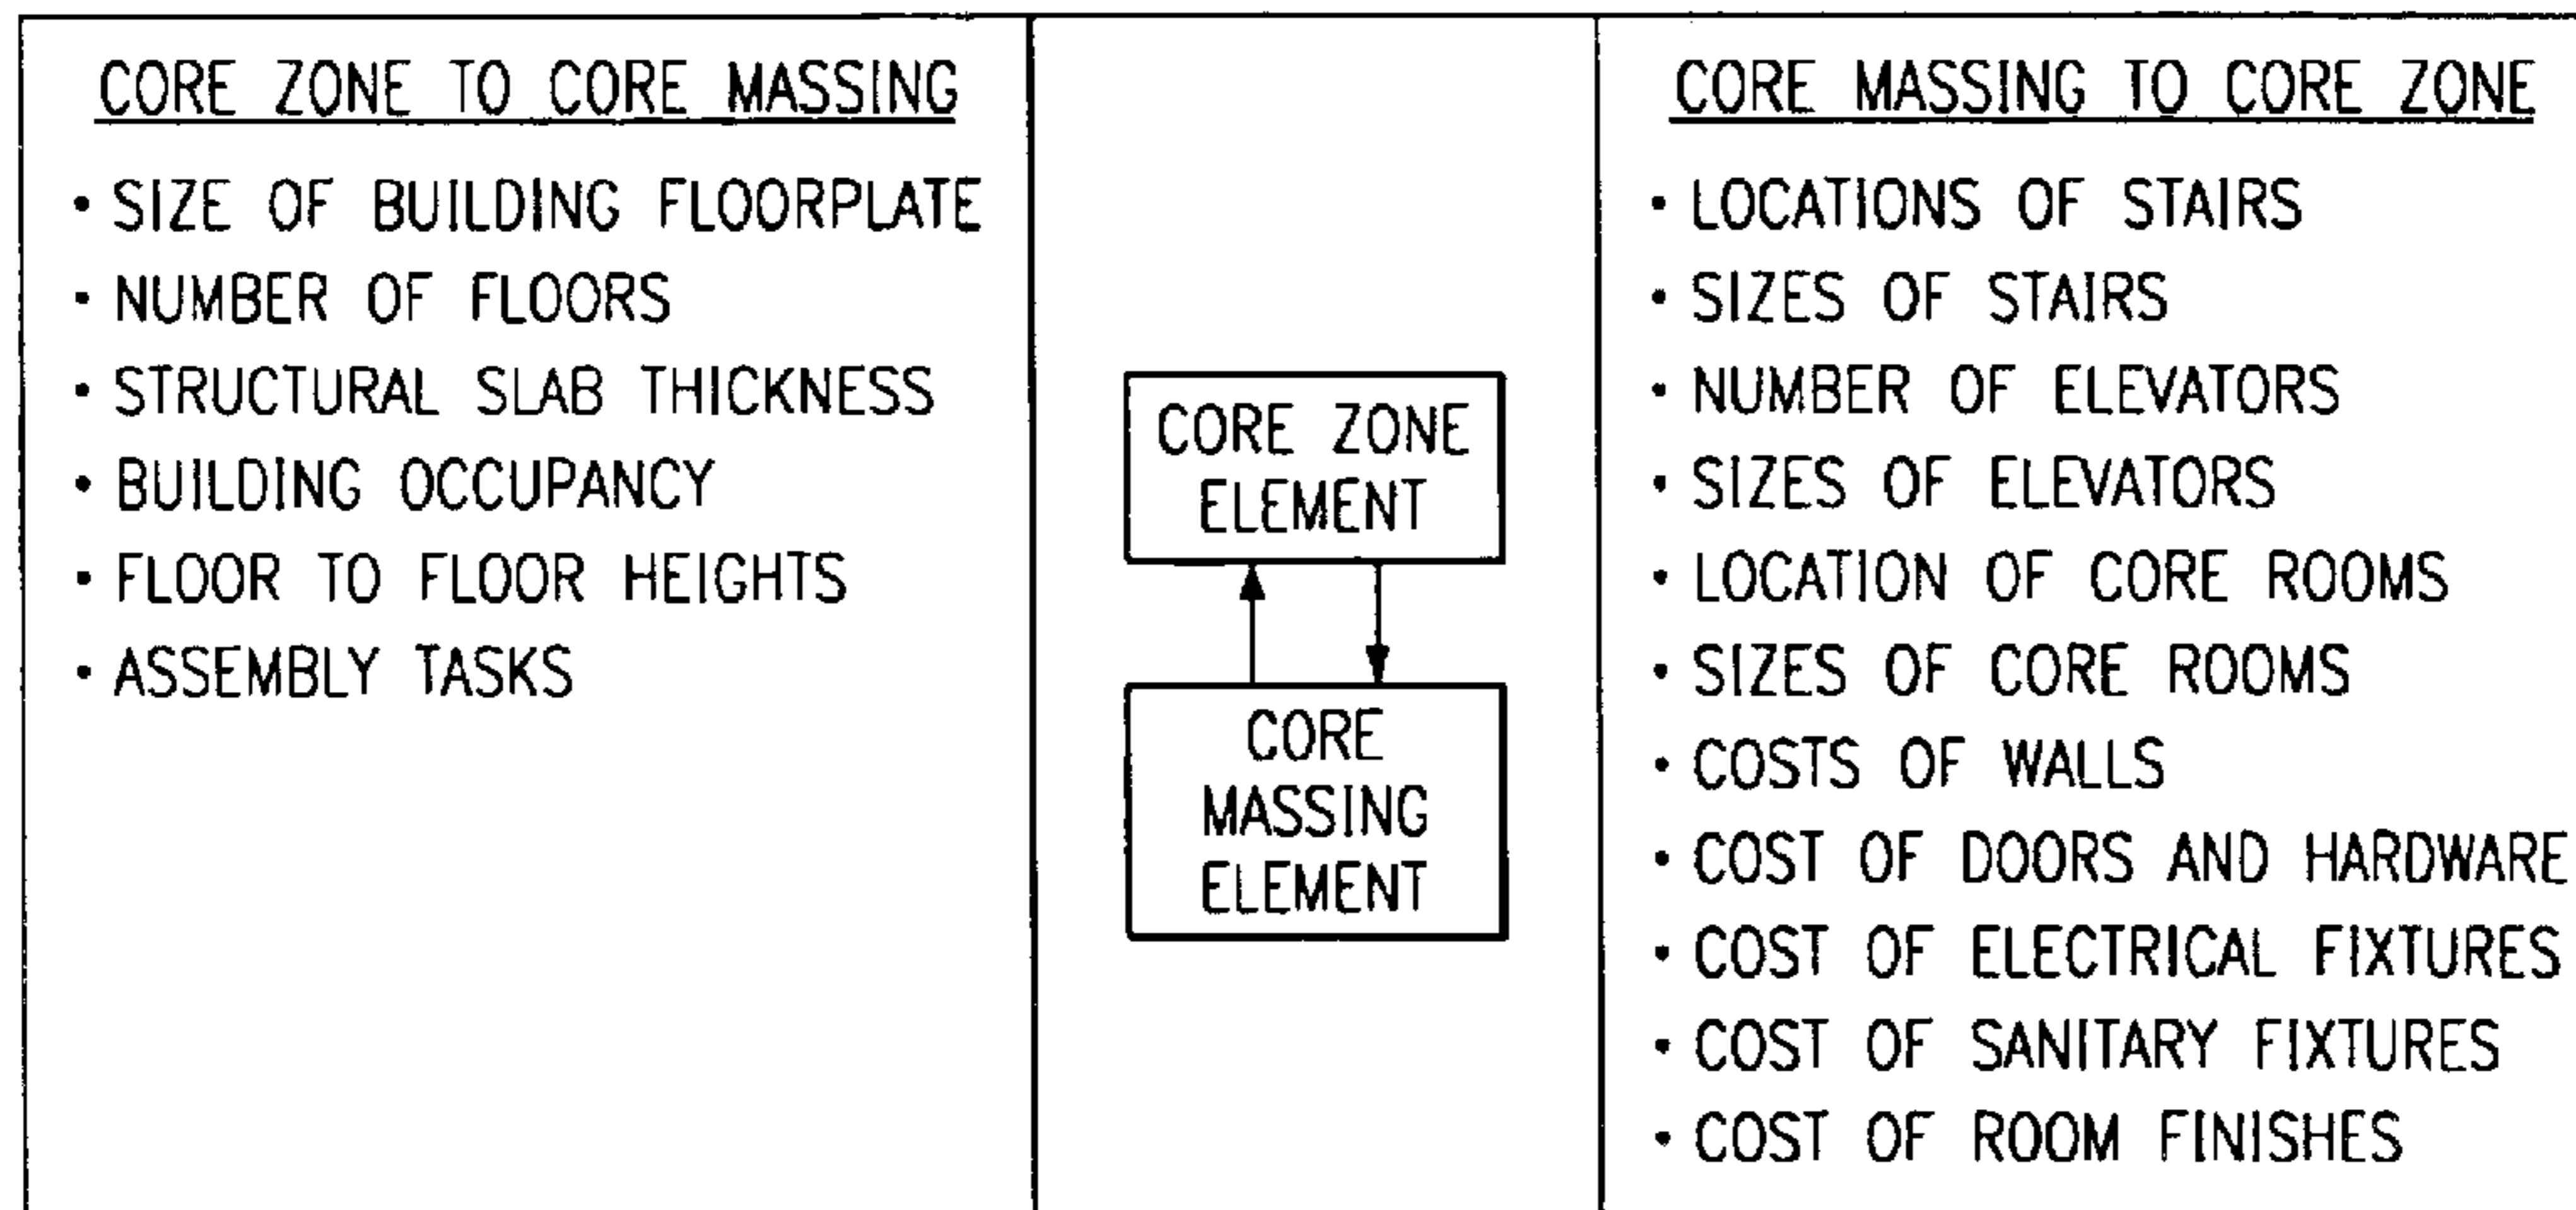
CORE ZONE TO CORE MASSING

• SIZE OF BUILDING FLOORPLATE
• NUMBER OF FLOORS
• STRUCTURAL SLAB THICKNESS
• BUILDING OCCUPANCY
• FLOOR TO FLOOR HEIGHTS
• ASSEMBLY TASKS

CORE ZONE ELEMENT

CORE MASSING ELEMENT

CORE MASSING TO CORE ZONE

• LOCATIONS OF STAIRS
• SIZES OF STAIRS
• NUMBER OF ELEVATORS
• SIZES OF ELEVATORS
• LOCATION OF CORE ROOMS
• SIZES OF CORE ROOMS
• COSTS OF WALLS
• COST OF DOORS AND HARDWARE
• COST OF ELECTRICAL FIXTURES
• COST OF SANITARY FIXTURES
• COST OF ROOM FINISHES